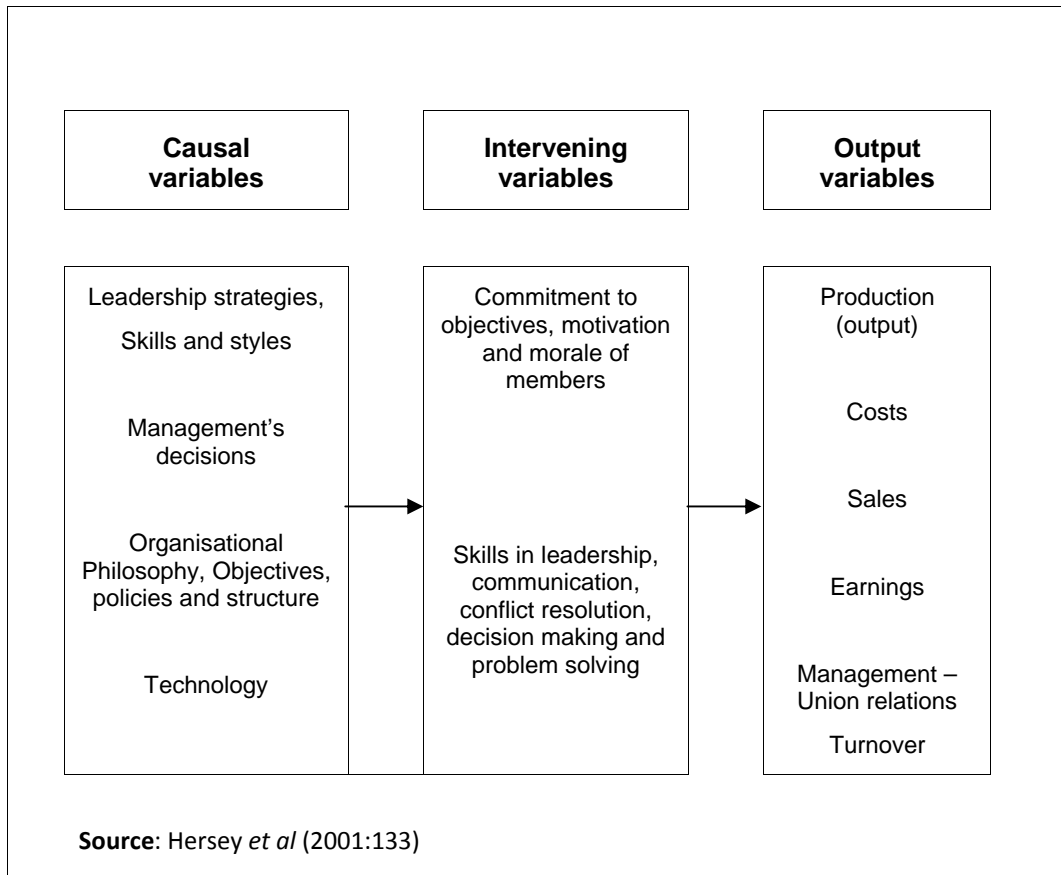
Causal variables

Intervening variables

Output variables

Leadership strategies,

Skills and styles

Management's decisions

Organisational Philosophy, Objectives, policies and structure

Technology

Commitment to objectives, motivation and morale of members

Skills in leadership, communication, conflict resolution, decision making and problem solving

Production (output)

Costs

Sales

Earnings

Management – Union relations

Turnover

Source: Hersey et al (2001:133)